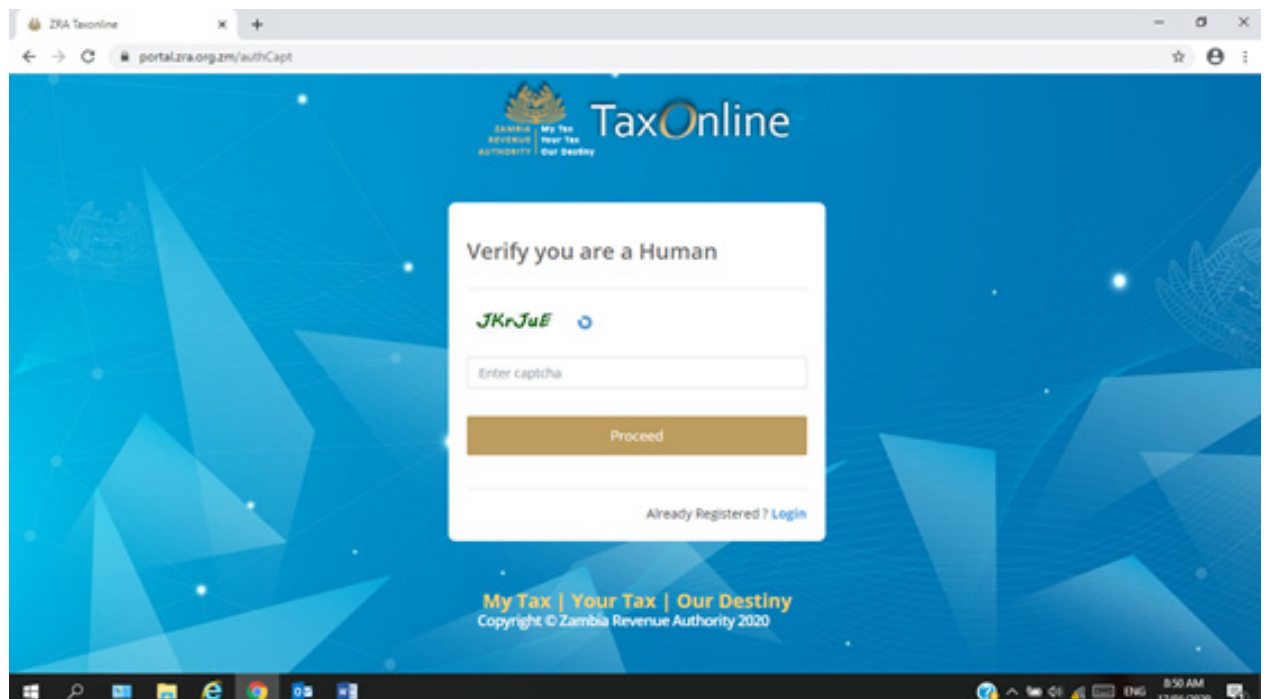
ZRA Taxonline
portal.zra.org.zm/authCapt

ZAMBIA REVENUE AUTHORITY | My Tax Your Tax Our Destiny
TaxOnline

Verify you are a Human

JKrJuE

Enter captcha

Proceed

Already Registered ? Login

My Tax | Your Tax | Our Destiny
Copyright © Zambia Revenue Authority 2020

ENG 8:50 AM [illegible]